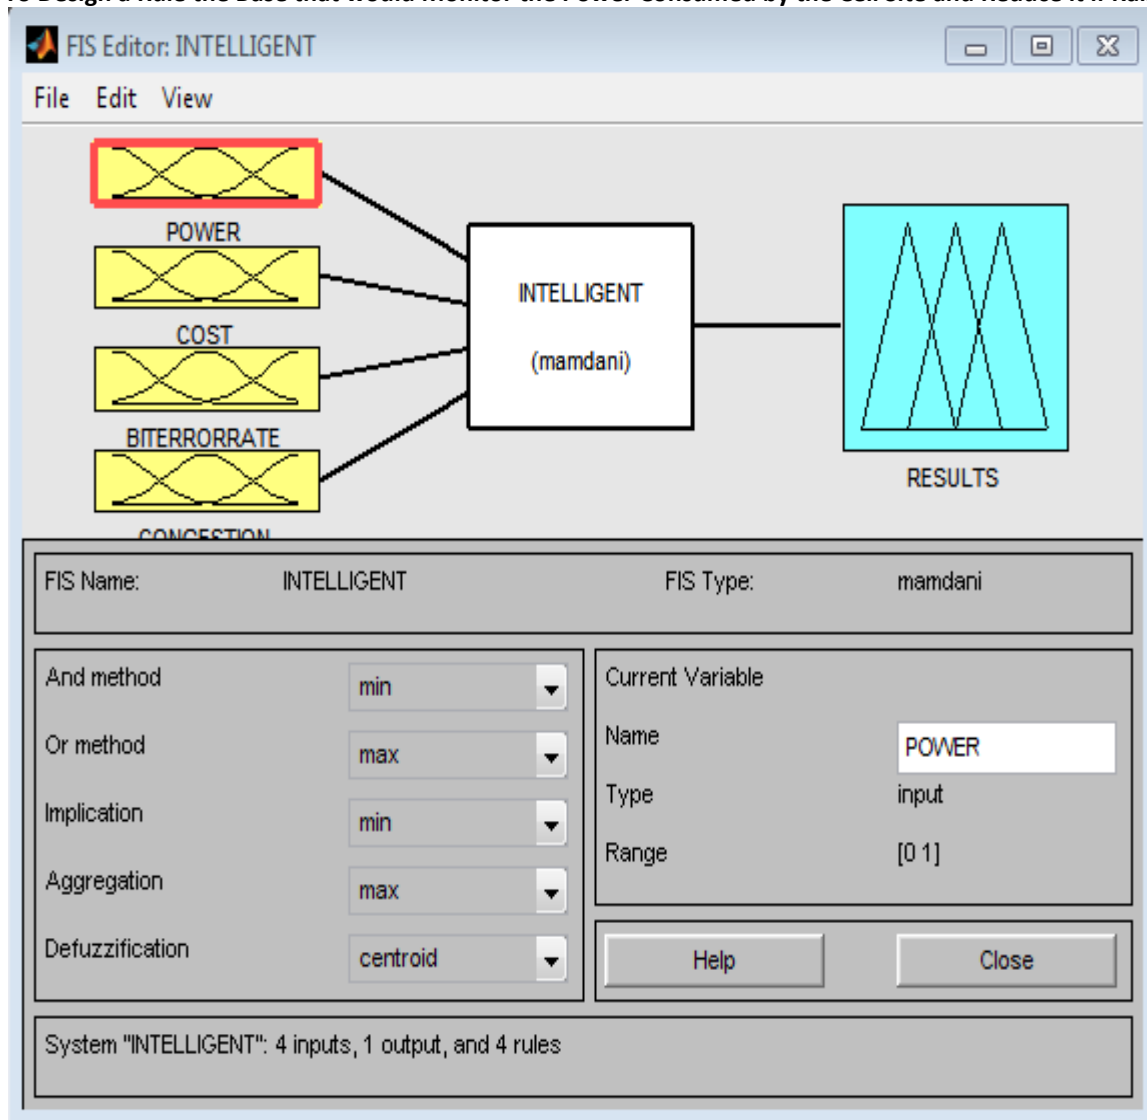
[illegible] Design a Rule the Base that would monitor the Power consumed by the cell site and Reduce it if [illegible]

FIS Editor: INTELLIGENT

File Edit View

POWER

COST

BITERRORRATE

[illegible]

INTELLIGENT

(mamdani)

RESULTS

FIS Name: INTELLIGENT

FIS Type: mamdani

And method min

Or method max

Implication min

Aggregation max

Defuzzification centroid

Current Variable

Name POWER

Type input

Range [0 1]

Help

Close

System "INTELLIGENT": 4 inputs, 1 output, and 4 rules